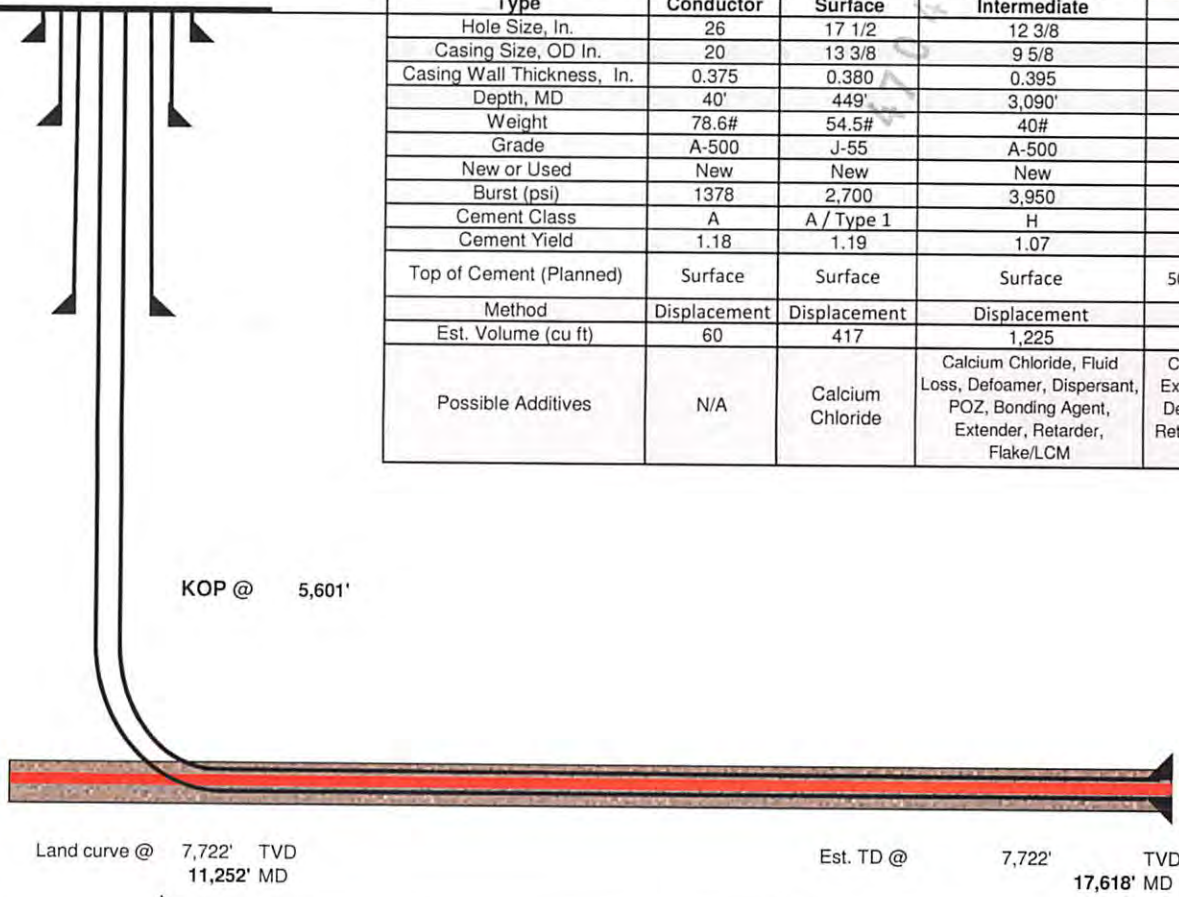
| Type | Conductor | Surface | Intermediate | |
|---|---|---|---|---|
| Hole Size, In. | 26 | 17 1/2 | 12 3/8 | |
| Casing Size, OD In. | 20 | 13 3/8 | 9 5/8 | |
| Casing Wall Thickness, In. | 0.375 | 0.380 | 0.395 | |
| Depth, MD | 40' | 449' | 3,090' | |
| Weight | 78.6# | 54.5# | 40# | |
| Grade | A-500 | J-55 | A-500 | |
| New or Used | New | New | New | |
| Burst (psi) | 1378 | 2,700 | 3,950 | |
| Cement Class | A | A / Type 1 | H | |
| Cement Yield | 1.18 | 1.19 | 1.07 | |
| Top of Cement (Planned) | Surface | Surface | Surface | 5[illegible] |
| Method | Displacement | Displacement | Displacement | |
| Est. Volume (cu ft) | 60 | 417 | 1,225 | |
| Possible Additives | N/A | Calcium Chloride | Calcium Chloride, Fluid Loss, Defoamer, Dispersant, POZ, Bonding Agent, Extender, Retarder, Flake/LCM | C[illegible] Ex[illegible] De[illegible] Ret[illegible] |

KOP @ 5,601'

Land curve @ 7,722' TVD
11,252' MD

Est. TD @ 7,722' TVD
17,618' MD